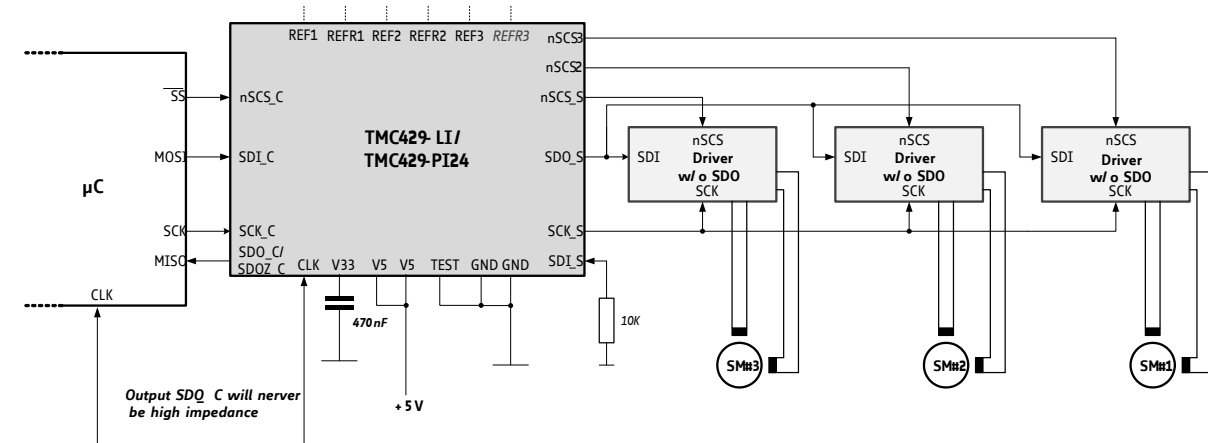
REF1 REFR1 REF2 REFR2 REF3 REFR3

nSCS3
nSCS2
nSCS_S

$\overline{SS}$
MOSI
SCK
MISO
CLK

μC

nSCS_C
SDI_C
SCK_C
SDO_C/ SDOZ_C

TMC429-LI/ TMC429-PI24

SDO_S
SCK_S
SDI_S

CLK V33 V5 V5 TEST GND GND

470nF

10K

+5V

Output SDO_C will nerver be high impedance

nSCS
SDI Driver w/o SDO
SCK

nSCS
SDI Driver w/o SDO
SCK

nSCS
SDI Driver w/o SDO
SCK

SM#3
SM#2
SM#1